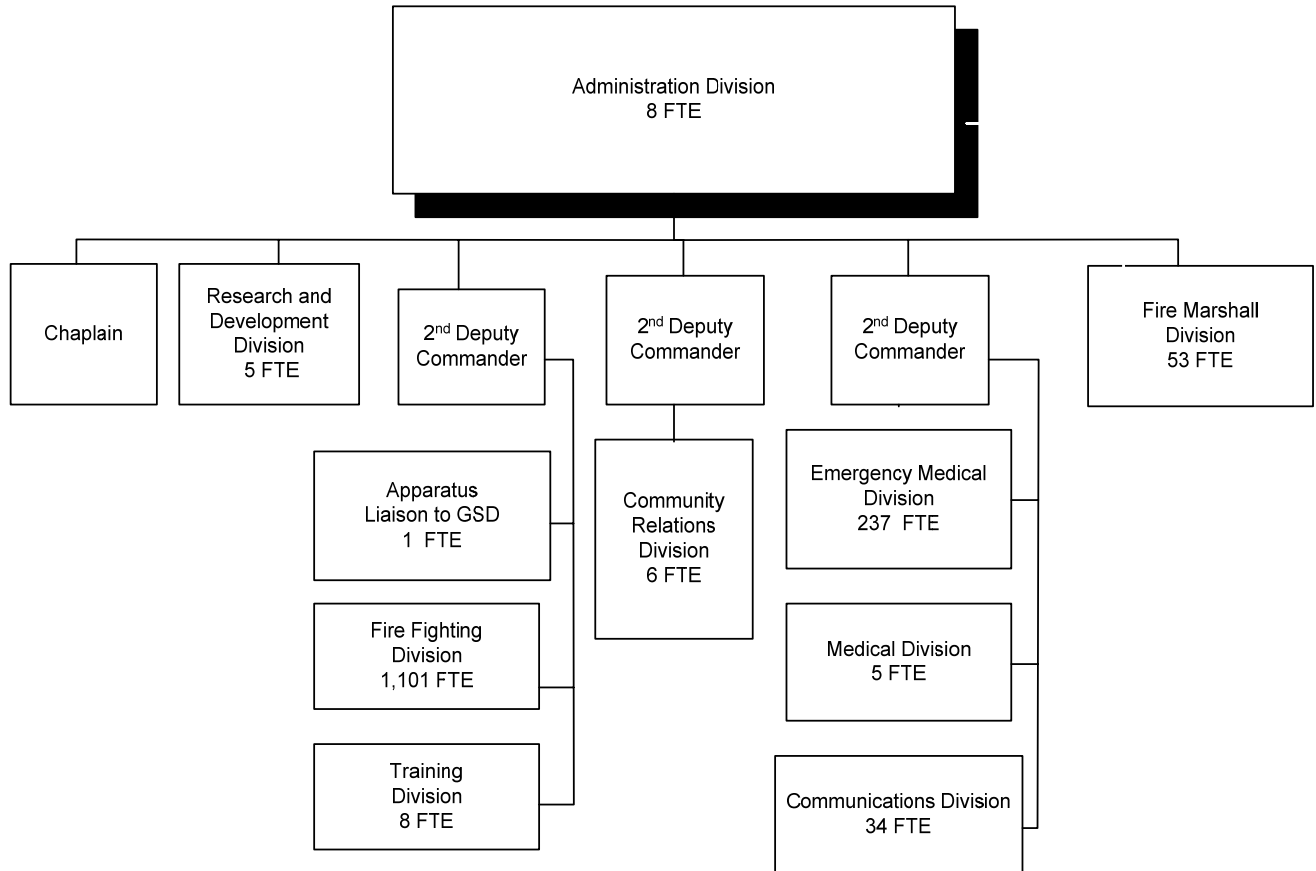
Administration Division
8 FTE

Chaplain

Research and Development Division
5 FTE

$2^{nd}$ Deputy Commander

$2^{nd}$ Deputy Commander

$2^{nd}$ Deputy Commander

Fire Marshall Division
53 FTE

Apparatus Liaison to GSD
1 FTE

Fire Fighting Division
1,101 FTE

Training Division
8 FTE

Community Relations Division
6 FTE

Emergency Medical Division
237 FTE

Medical Division
5 FTE

Communications Division
34 FTE